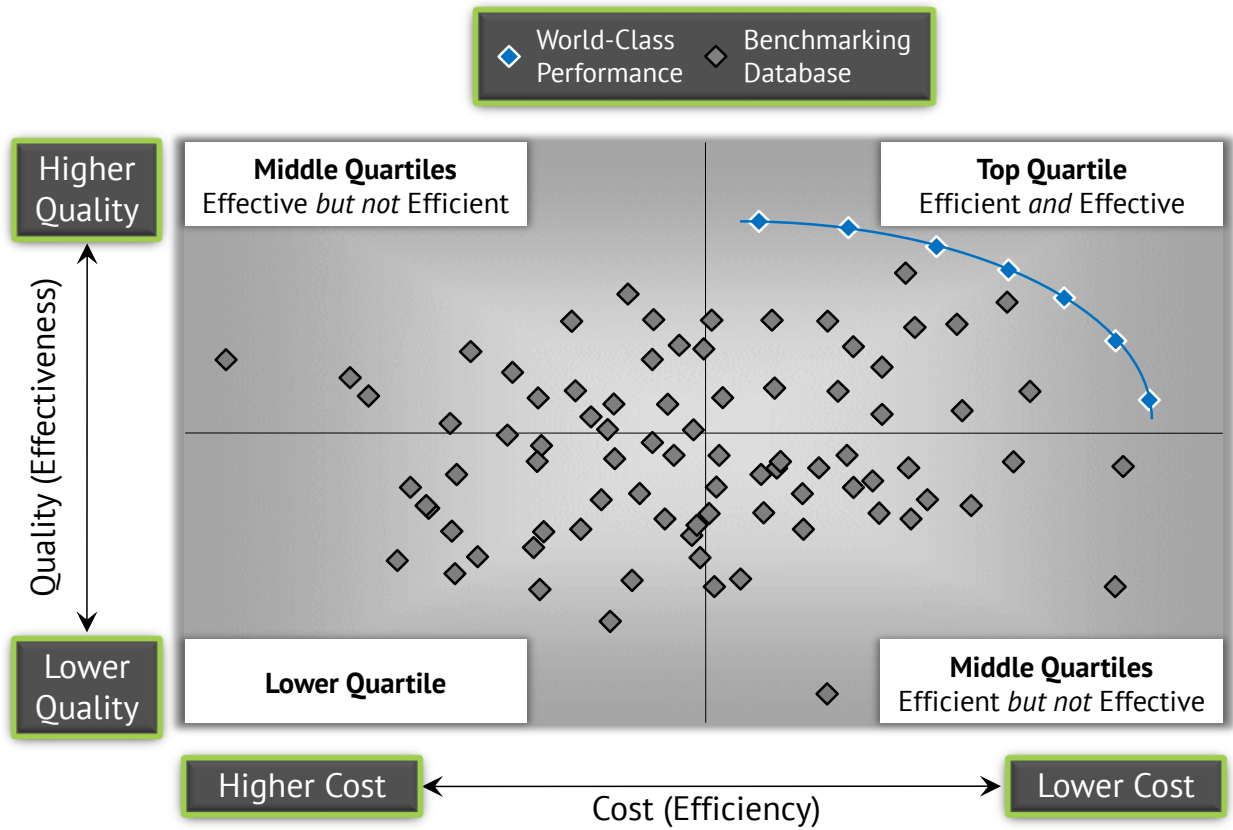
World-Class Performance
Benchmarking Database

Higher Quality

Middle Quartiles
Effective *but not* Efficient

Top Quartile
Efficient *and* Effective

Quality (Effectiveness)

Lower Quality

Lower Quartile

Middle Quartiles
Efficient *but not* Effective

Higher Cost
Cost (Efficiency)
Lower Cost